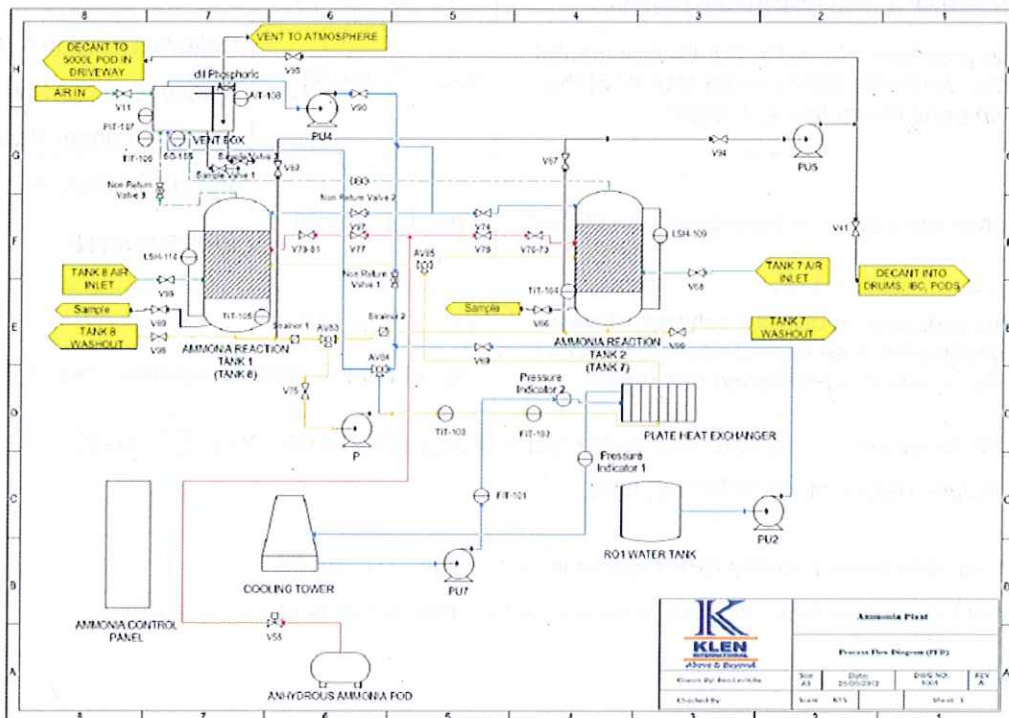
8 7 6 5 4 3 2 1

H G F E D C B A

DECANT TO 5000L POD IN DRIVEWAY

VENT TO ATMOSPHERE

V95

dil Phosphoric Acid

AIR IN

V11

AIT-108

PU4

V90

FIT-107

TIT-106

VENT BOX

SG-155

Sample Valve 2

Sample Valve 1

V92

V57

V94

PU5

Non Return Valve 3

Non Return Valve 2

V97

V77

V74

V79

V78-81

V76-73

LSH-109

LSH-110

V41

TANK 8 AIR INLET

V99

AV85

Non Return Valve 1

TANK 7 AIR INLET

V68

DECANT INTO DRUMS, IBC, PODS

Sample

V89

TIT-105

Strainer 1

Strainer 2

Sample

V66

TIT-104

TANK 8 WASHOUT

V98

AV83

AV84

V69

V96

TANK 7 WASHOUT

AMMONIA REACTION TANK 1 (TANK 8)

AMMONIA REACTION TANK 2 (TANK 7)

V75

Pressure Indicator 2

TIT-103

FIT-102

P

PLATE HEAT EXCHANGER

Pressure Indicator 1

FIT-101

COOLING TOWER

PU7

RO1 WATER TANK

PU2

AMMONIA CONTROL PANEL

V55

ANHYDROUS AMMONIA POD

KLEN INTERNATIONAL Above & Beyond

Ammonia Plant

Process Flow Diagram (PFD)

Drawn By: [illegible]

Checked By

Size A3

Date 25/05/2012

DWG NO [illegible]

REV A

Scale NTS

Sheet 1